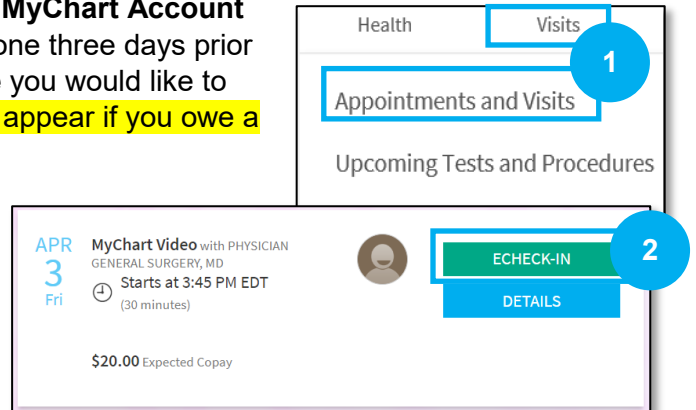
MyChart Account
one three days prior
you would like to
appear if you owe a

Health
Visits
1
Appointments and Visits
Upcoming Tests and Procedures

APR
3
Fri
MyChart Video with PHYSICIAN GENERAL SURGERY, MD
Starts at 3:45 PM EDT
(30 minutes)
$20.00 Expected Copay
ECHECK-IN
2
DETAILS